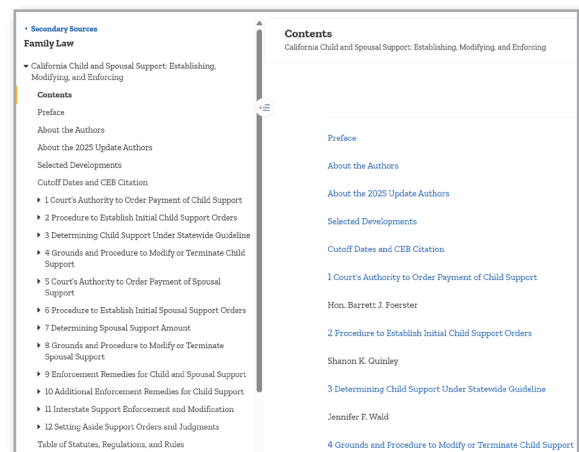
‹ Secondary Sources
Family Law

California Child and Spousal Support: Establishing, Modifying, and Enforcing

Contents
Preface
About the Authors
About the 2025 Update Authors
Selected Developments
Cutoff Dates and CEB Citation
1 Court's Authority to Order Payment of Child Support
2 Procedure to Establish Initial Child Support Orders
3 Determining Child Support Under Statewide Guideline
4 Grounds and Procedure to Modify or Terminate Child Support
5 Court's Authority to Order Payment of Spousal Support
6 Procedure to Establish Initial Spousal Support Orders
7 Determining Spousal Support Amount
8 Grounds and Procedure to Modify or Terminate Spousal Support
9 Enforcement Remedies for Child and Spousal Support
10 Additional Enforcement Remedies for Child Support
11 Interstate Support Enforcement and Modification
12 Setting Aside Support Orders and Judgments
Table of Statutes, Regulations, and Rules

Contents
California Child and Spousal Support: Establishing, Modifying, and Enforcing

Preface
About the Authors
About the 2025 Update Authors
Selected Developments
Cutoff Dates and CEB Citation
1 Court's Authority to Order Payment of Child Support
Hon. Barrett J. Foerster
2 Procedure to Establish Initial Child Support Orders
Shanon K. Quinley
3 Determining Child Support Under Statewide Guideline
Jennifer F. Wald
4 Grounds and Procedure to Modify or Terminate Child Support